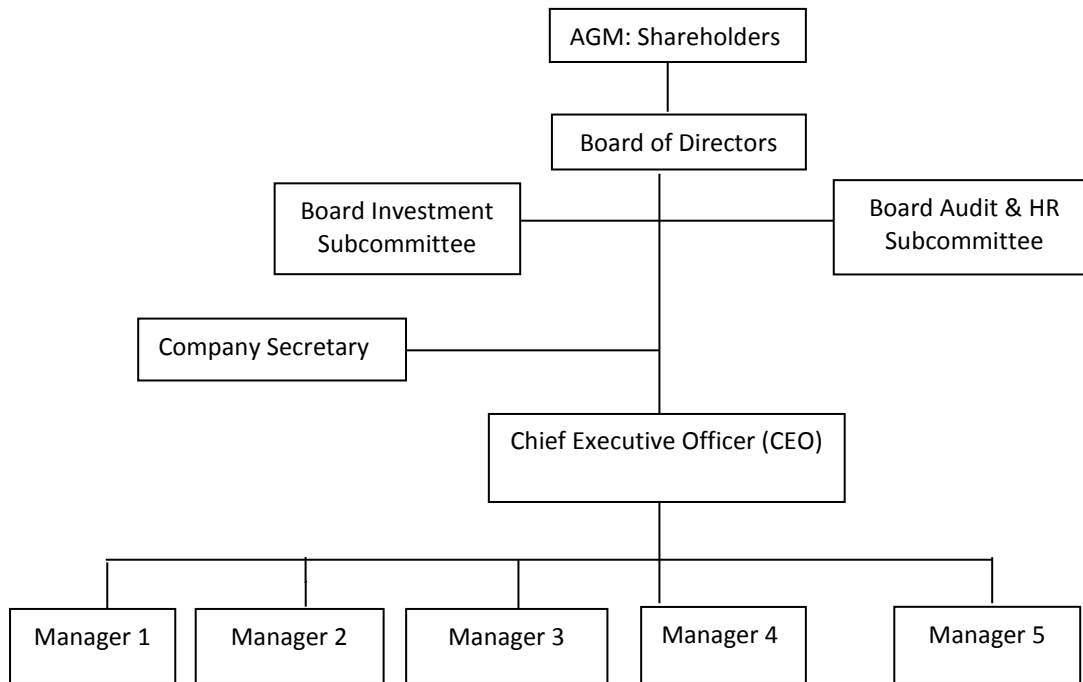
AGM: Shareholders

Board of Directors

Board Investment Subcommittee

Board Audit & HR Subcommittee

Company Secretary

Chief Executive Officer (CEO)

Manager 1

Manager 2

Manager 3

Manager 4

Manager 5